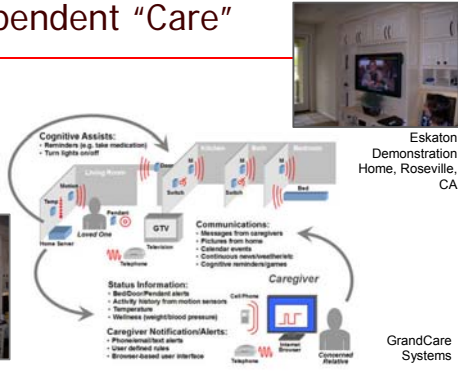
pendent "Care"

Eskaton Demonstration Home, Roseville, CA

Cognitive Assists:
• Reminders (e.g. take medication)
• Turn lights on/off

Living Room
Kitchen
Bath
Bedroom
Door
Switch
Switch
Bed
Motion
Temp
Pendant
Loved One
Home Server
GTV
Television
Telephone

Communications:
• Messages from caregivers
• Pictures from home
• Calendar events
• Continuous news/weather/etc
• Cognitive reminders/games

Caregiver

Status Information:
• Bed/Door/Pendant alerts
• Activity history from motion sensors
• Temperature
• Wellness (weight/blood pressure)

Cell Phone

Caregiver Notification/Alerts:
• Phone/email/text alerts
• User defined rules
• Browser-based user interface

Telephone
Internet Browser
Concerned Relative

GrandCare Systems